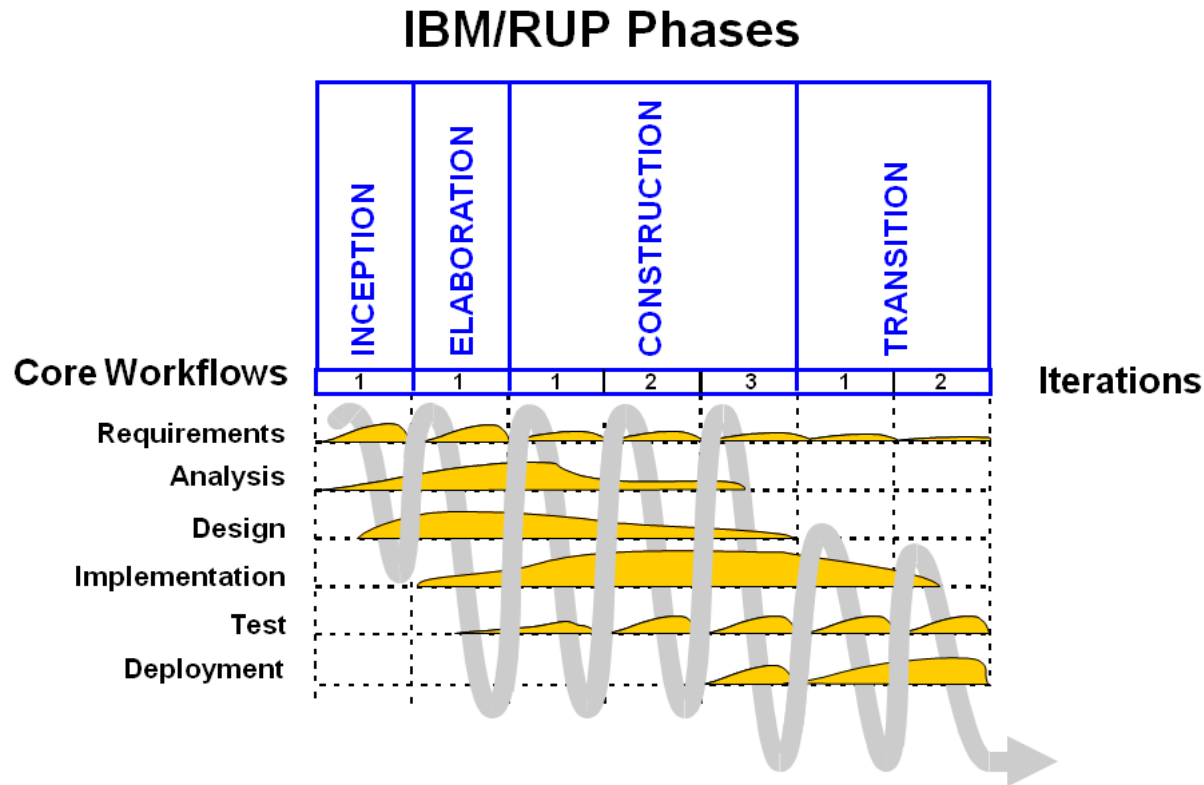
IBM/RUP Phases

INCEPTION

ELABORATION

CONSTRUCTION

TRANSITION

Core Workflows

| 1 | 1 | 1 | 2 | 3 | 1 | 2 |
|---|---|---|---|---|---|---|

Iterations

Requirements

Analysis

Design

Implementation

Test

Deployment